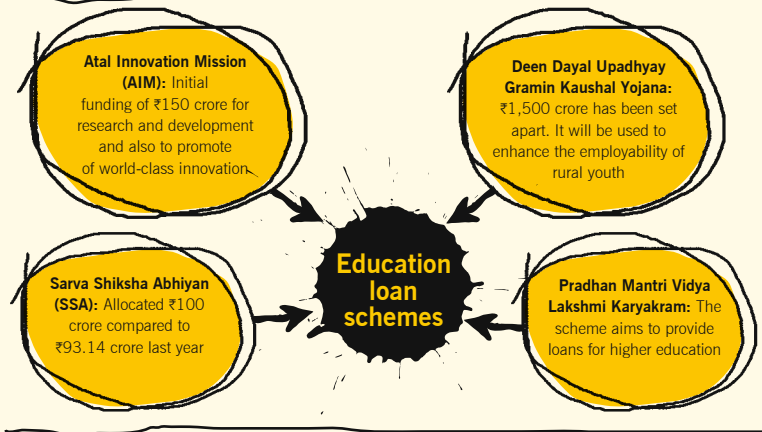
**Atal Innovation Mission (AIM):** Initial funding of ₹150 crore for research and development and also to promote of world-class innovation

**Deen Dayal Upadhyay Gramin Kaushal Yojana:** ₹1,500 crore has been set apart. It will be used to enhance the employability of rural youth

Education loan schemes

**Sarva Shiksha Abhiyan (SSA):** Allocated ₹100 crore compared to ₹93.14 crore last year

**Pradhan Mantri Vidya Lakshmi Karyakram:** The scheme aims to provide loans for higher education